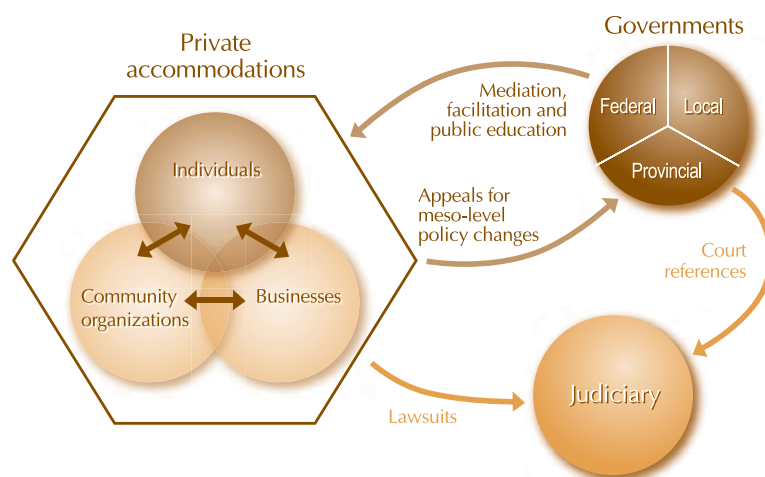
Private accommodations

Individuals

Community organizations

Businesses

Governments

Federal

Local

Provincial

Mediation, facilitation and public education

Appeals for meso-level policy changes

Court references

Lawsuits

Judiciary